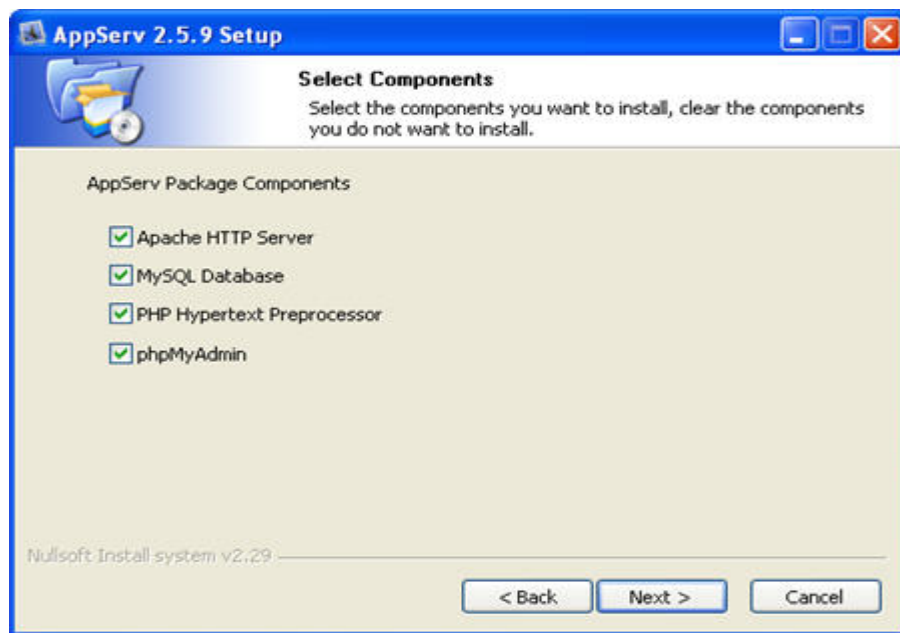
AppServ 2.5.9 Setup

Select Components

Select the components you want to install, clear the components you do not want to install.

AppServ Package Components

Apache HTTP Server

MySQL Database

PHP Hypertext Preprocessor

phpMyAdmin

Nullsoft Install system v2.29

< Back

Next >

Cancel